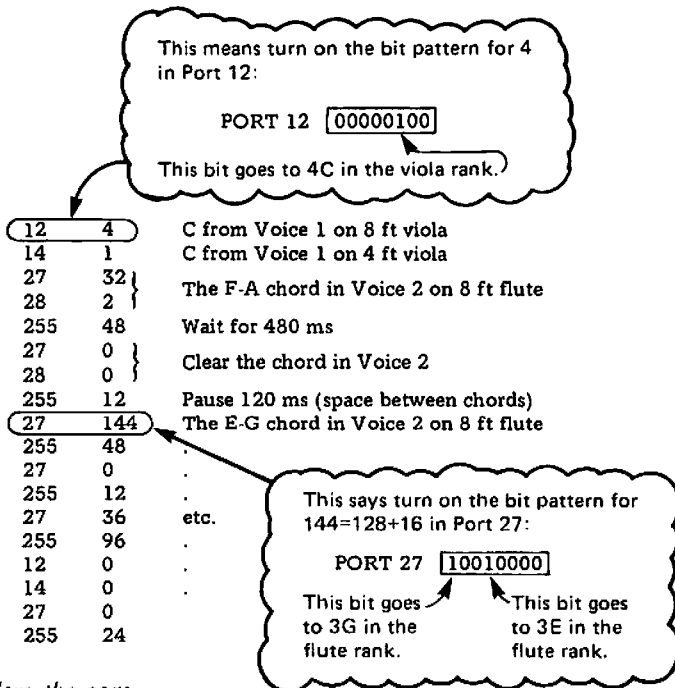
This means turn on the bit pattern for 4 in Port 12:

PORT 12 00000100

This bit goes to 4C in the viola rank.

| | | |
|---|---|---|
| 12 | 4 | C from Voice 1 on 8 ft viola |
| 14 | 1 | C from Voice 1 on 4 ft viola |
| 27 | 32 | The F-A chord in Voice 2 on 8 ft flute |
| 28 | 2 | |
| 255 | 48 | Wait for 480 ms |
| 27 | 0 | Clear the chord in Voice 2 |
| 28 | 0 | |
| 255 | 12 | Pause 120 ms (space between chords) |
| 27 | 144 | The E-G chord in Voice 2 on 8 ft flute |
| 255 | 48 | . |
| 27 | 0 | . |
| 255 | 12 | . |
| 27 | 36 | etc. |
| 255 | 96 | . |
| 12 | 0 | . |
| 14 | 0 | . |
| 27 | 0 | |
| 255 | 24 | |

This says turn on the bit pattern for 144=128+16 in Port 27:

PORT 27 10010000

This bit goes to 3G in the flute rank.

This bit goes to 3E in the flute rank.

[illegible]